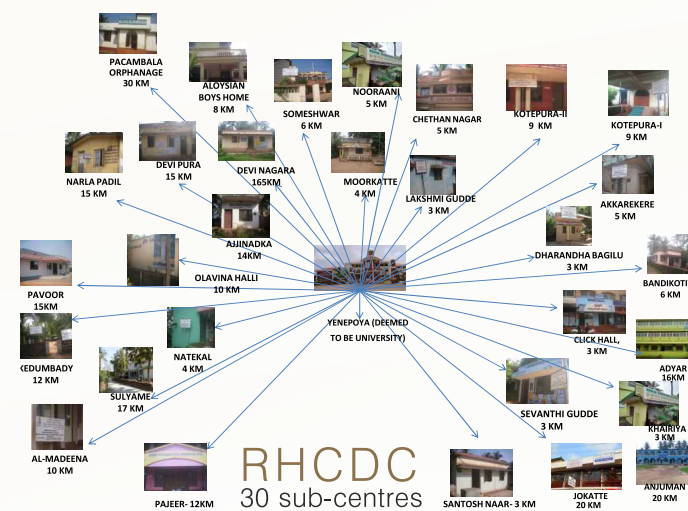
PACAMBALA ORPHANAGE
30 KM

ALOYSIAN BOYS HOME
8 KM

SOMESHWAR
6 KM

NOORAANI
5 KM

CHETHAN NAGAR
5 KM

KOTEPURA-II
9 KM

KOTEPURA-I
9 KM

NARLA PADIL
15 KM

DEVI PURA
15 KM

DEVI NAGARA
165KM

MOORKATTE
4 KM

LAKSHMI GUDDE
3 KM

AKKAREKERE
5 KM

AJJINADKA
14KM

DHARANDHA BAGILU
3 KM

BANDIKOTI
6 KM

OLAVINA HALLI
10 KM

PAVOOR
15KM

YENEPOYA (DEEMED TO BE UNIVERSITY)

CLICK HALL,
3 KM

KEDUMBADY
12 KM

NATEKAL
4 KM

ADYAR
16KM

SULYAME
17 KM

SEVANTHI GUDDE
3 KM

KHAIRIYA
3 KM

AL-MADEENA
10 KM

ANJUMAN
20 KM

PAJEER- 12KM

RHCDC
30 sub-centres

SANTOSH NAAR- 3 KM

JOKATTE
20 KM